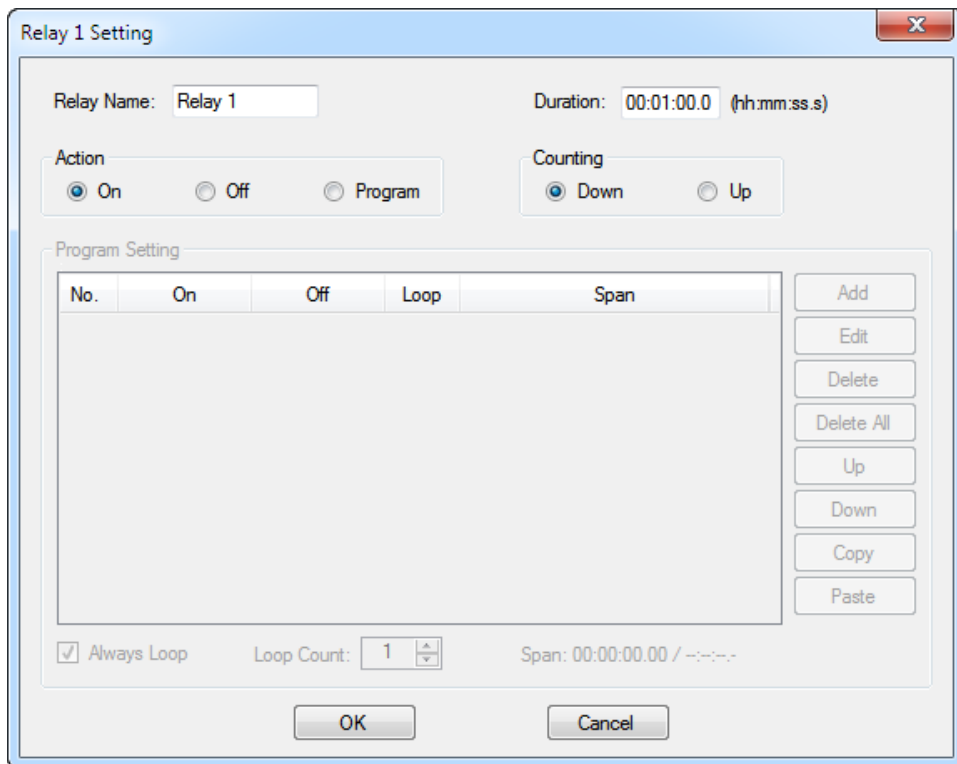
Relay 1 Setting

Relay Name: Relay 1

Duration: 00:01:00.0 (hh:mm:ss.s)

Action
On Off Program

Counting
Down Up

Program Setting

| No. | On | Off | Loop | Span |
|---|---|---|---|---|

Add
Edit
Delete
Delete All
Up
Down
Copy
Paste

Always Loop Loop Count: 1 Span: 00:00:00.00 / --:--:--.-

OK Cancel